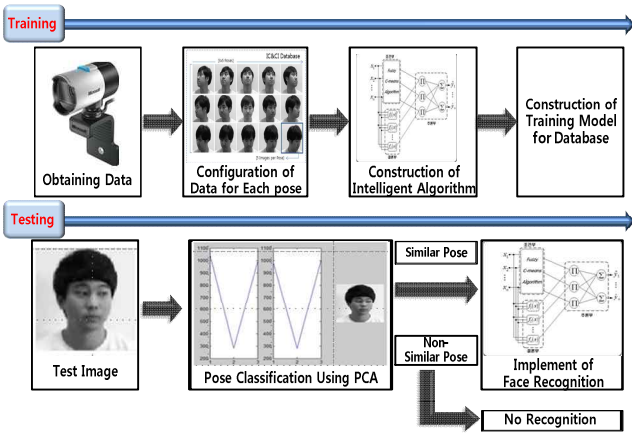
Training

Microsoft

Obtaining Data

IC&CI Database

Configuration of Data for Each pose

Fuzzy C-means Algorithm

Construction of Intelligent Algorithm

Construction of Training Model for Database

Testing

Test Image

Pose Classification Using PCA

Similar Pose

Non-Similar Pose

Fuzzy C-means Algorithm

Implement of Face Recognition

No Recognition